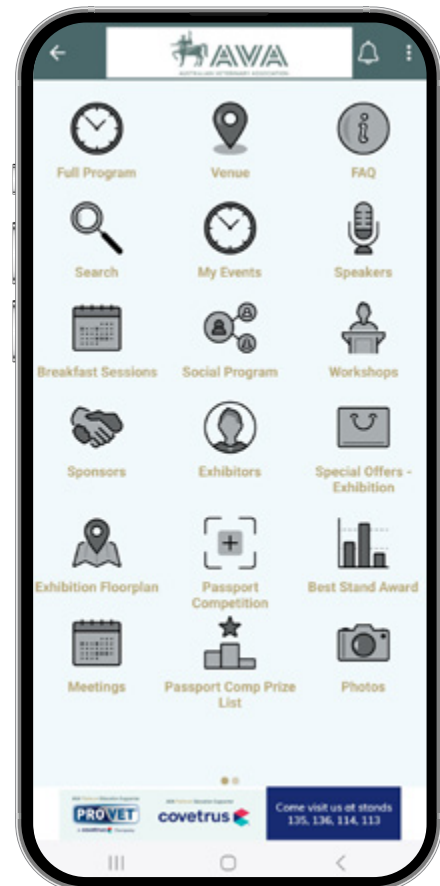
AVA
AUSTRALIAN VETERINARY ASSOCIATION

Full Program
Venue
FAQ
Search
My Events
Speakers
Breakfast Sessions
Social Program
Workshops
Sponsors
Exhibitors
Special Offers - Exhibition
Exhibition Floorplan
Passport Competition
Best Stand Award
Meetings
Passport Comp Prize List
Photos

PROVET
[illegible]
covetrus
Come visit us at stands 135, 136, 114, 113